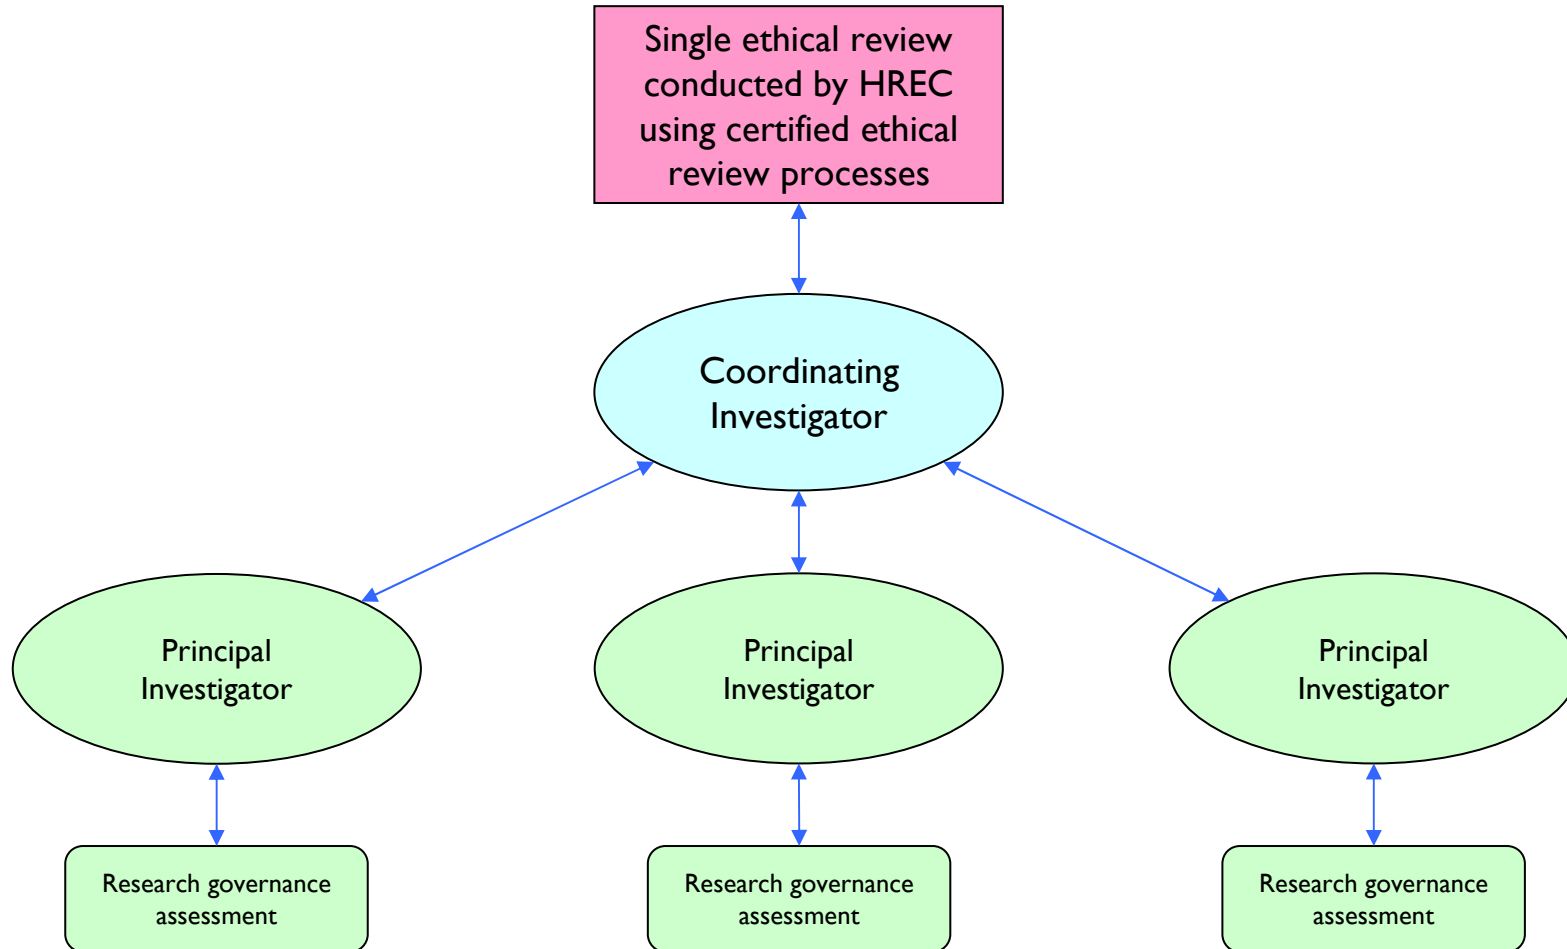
Single ethical review conducted by HREC using certified ethical review processes

Coordinating Investigator

Principal Investigator

Principal Investigator

Principal Investigator

Research governance assessment

Research governance assessment

Research governance assessment